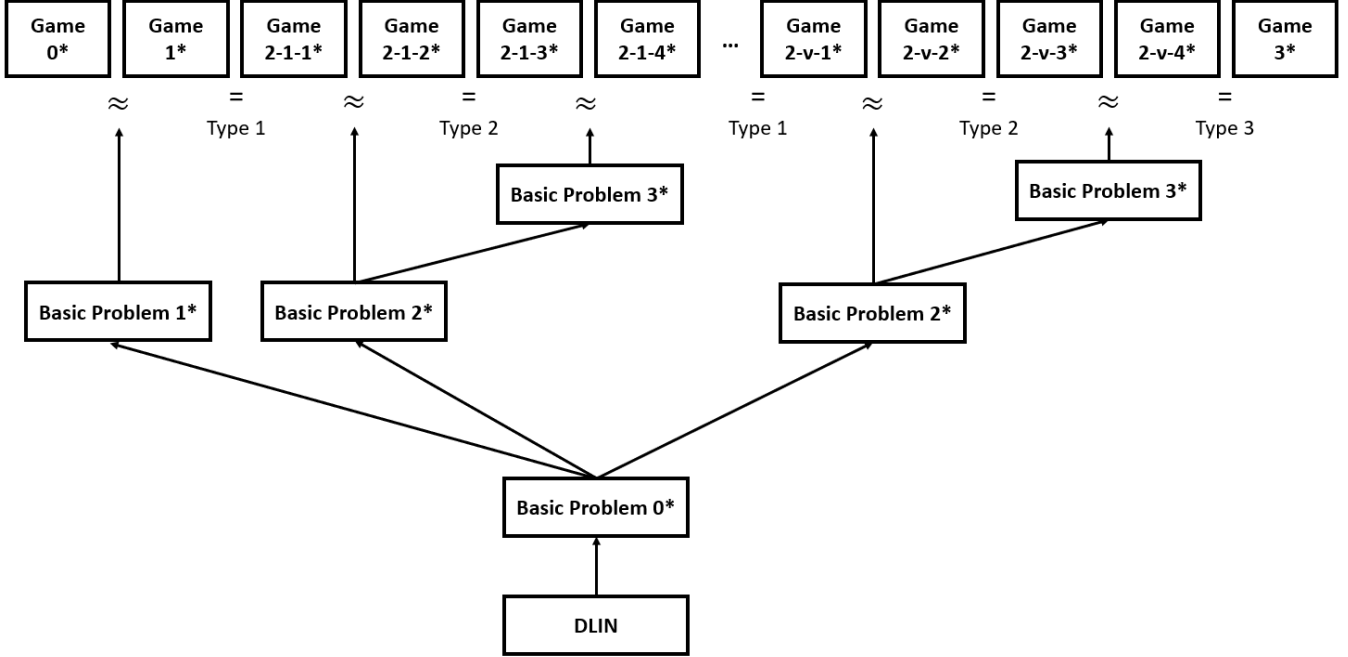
Game 0*

Game 1*

Game 2-1-1*

Game 2-1-2*

Game 2-1-3*

Game 2-1-4*

...

Game 2-v-1*

Game 2-v-2*

Game 2-v-3*

Game 2-v-4*

Game 3*

$\approx$ = Type 1 $\approx$ = Type 2 $\approx$ = Type 1 $\approx$ = Type 2 $\approx$ = Type 3

Basic Problem 3*

Basic Problem 3*

Basic Problem 1*

Basic Problem 2*

Basic Problem 2*

Basic Problem 0*

DLIN